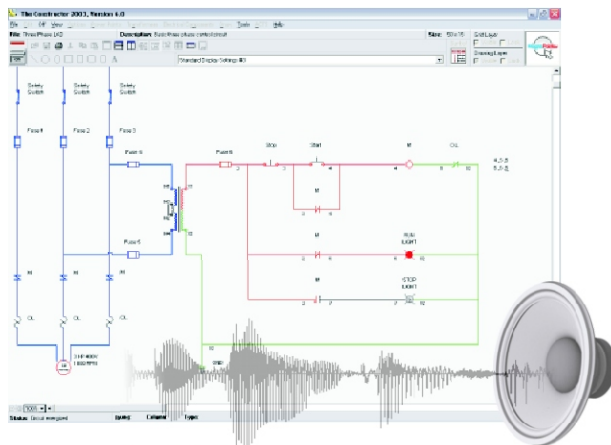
The Constructor 2003, Version 6.0

File Edit View Tools Help

File: Three Phase LAD
Description: Basic three phase control circuit
Size: 57x70
Grid Layer
Drawing Layer

Standard Display Settings #3

Safety Switch
Safety Switch
Safety Switch

Fuse 1
Fuse 2
Fuse 3

Fuse 4
Fuse 5
Fuse 6

Stop
Start
M
OL

M
M
RUN LIGHT
M
STOP LIGHT

4, 5, 8
5, 6, 8

M
M
M

OL
OL
OL

3 HP 460V 1800 RPM

GND

100%

Status: (local energized)
Column
Type